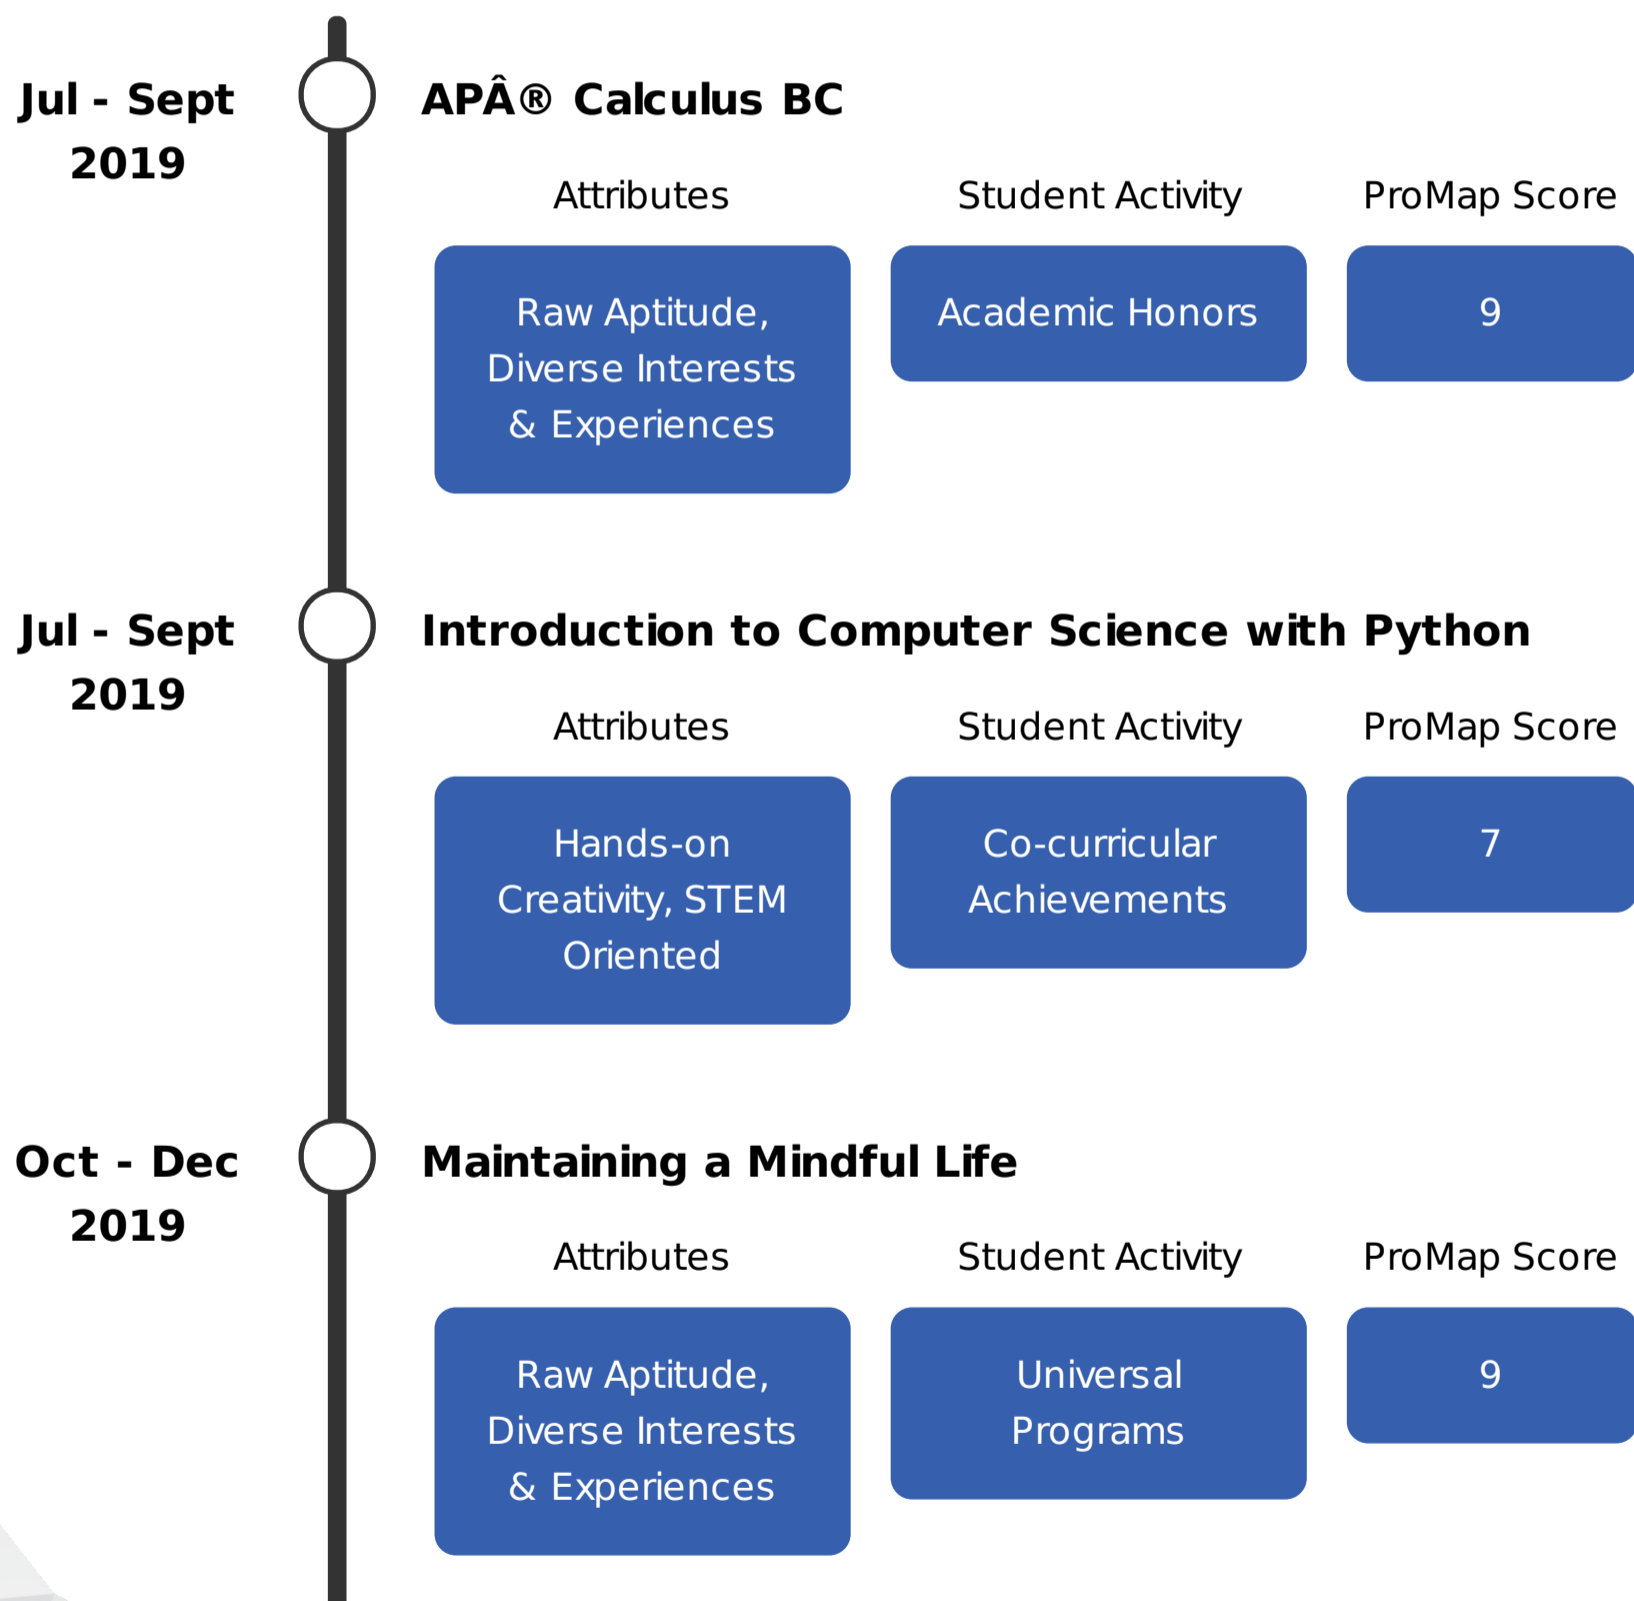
Jul - Sept 2019

APÂ® Calculus BC

| Attributes | Student Activity | ProMap Score |
|---|---|---|
| Raw Aptitude, Diverse Interests & Experiences | Academic Honors | 9 |

Jul - Sept 2019

Introduction to Computer Science with Python

| Attributes | Student Activity | ProMap Score |
|---|---|---|
| Hands-on Creativity, STEM Oriented | Co-curricular Achievements | 7 |

Oct - Dec 2019

Maintaining a Mindful Life

| Attributes | Student Activity | ProMap Score |
|---|---|---|
| Raw Aptitude, Diverse Interests & Experiences | Universal Programs | 9 |